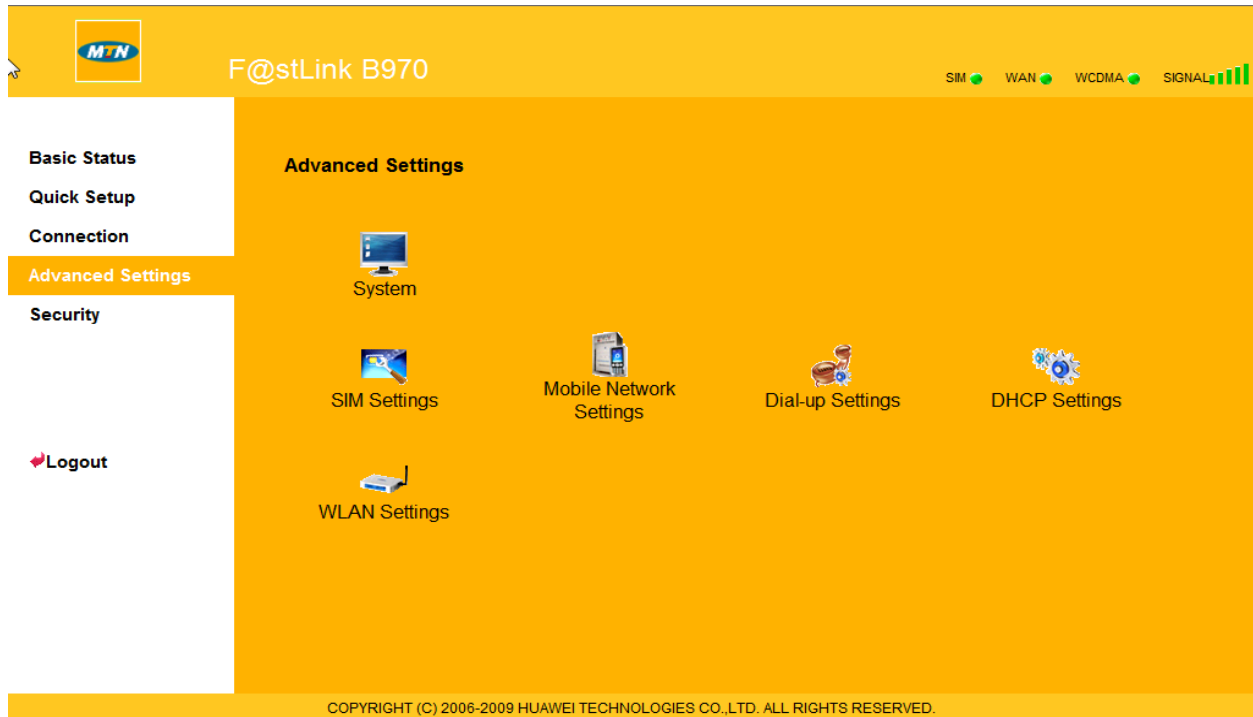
MTN

F@stLink B970

SIM WAN WCDMA SIGNAL

Basic Status
Quick Setup
Connection
Advanced Settings
Security

Logout

Advanced Settings

System

SIM Settings

Mobile Network Settings

Dial-up Settings

DHCP Settings

WLAN Settings

COPYRIGHT (C) 2006-2009 HUAWEI TECHNOLOGIES CO.,LTD. ALL RIGHTS RESERVED.